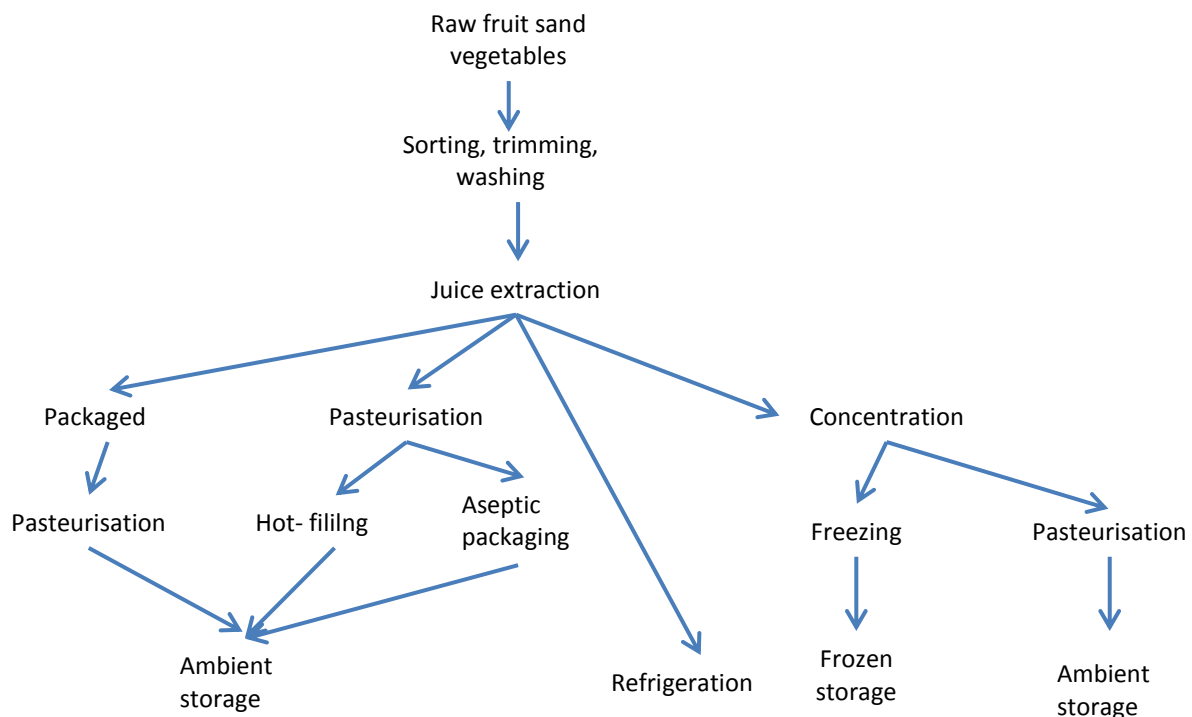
Raw fruit sand vegetables

Sorting, trimming, washing

Juice extraction

Packaged

Pasteurisation

Concentration

Pasteurisation

Hot- fililng

Aseptic packaging

Freezing

Pasteurisation

Ambient storage

Refrigeration

Frozen storage

Ambient storage